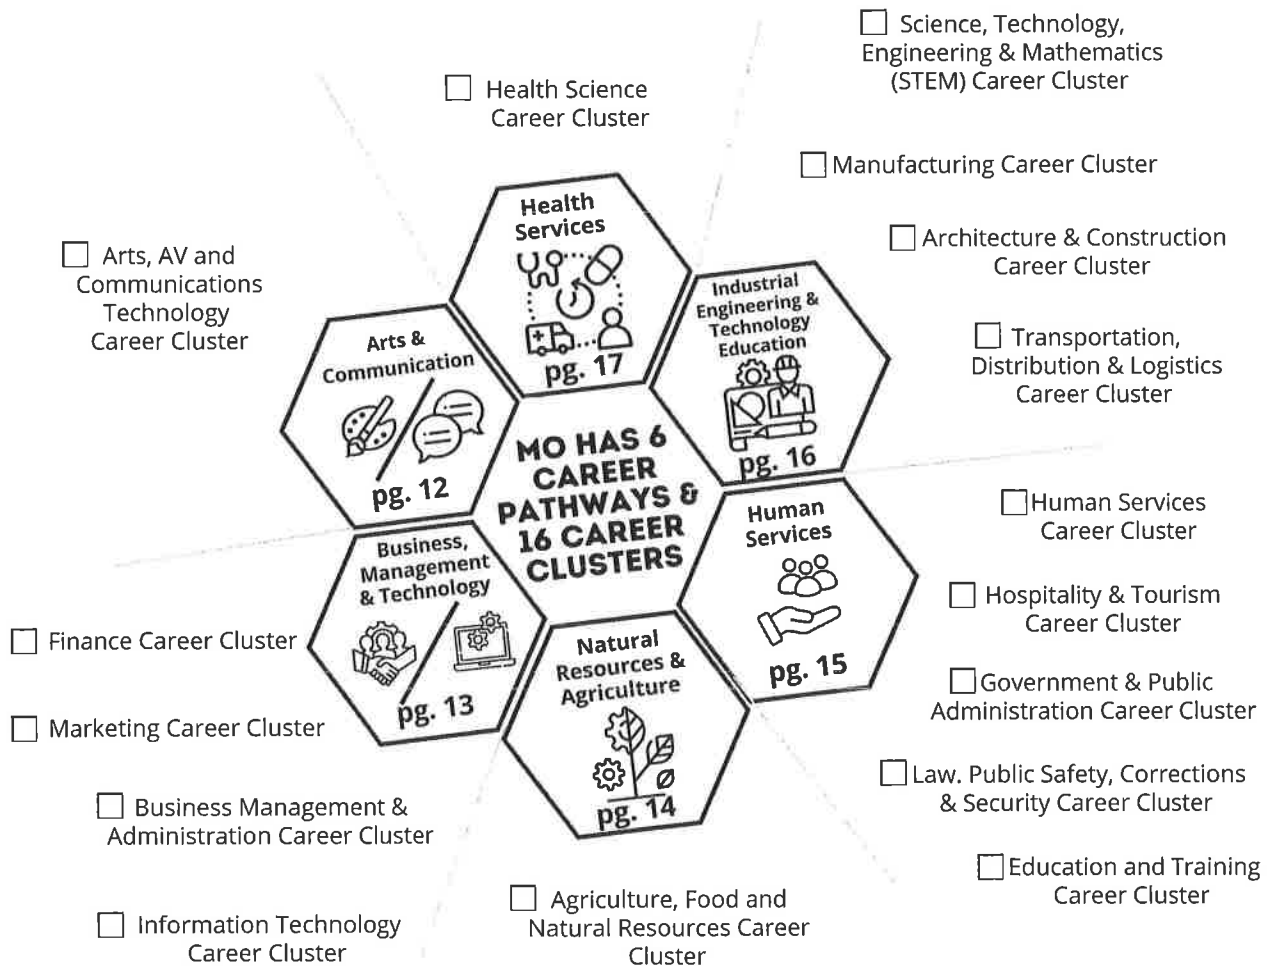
☐ Science, Technology, Engineering & Mathematics (STEM) Career Cluster

☐ Health Science Career Cluster

☐ Manufacturing Career Cluster

☐ Architecture & Construction Career Cluster

☐ Arts, AV and Communications Technology Career Cluster

☐ Transportation, Distribution & Logistics Career Cluster

Health Services
pg. 17

Industrial Engineering & Technology Education
pg. 16

Arts & Communication
pg. 12

MO HAS 6 CAREER PATHWAYS & 16 CAREER CLUSTERS

Human Services
pg. 15

Business, Management & Technology
pg. 13

Natural Resources & Agriculture
pg. 14

☐ Human Services Career Cluster

☐ Hospitality & Tourism Career Cluster

☐ Finance Career Cluster

☐ Government & Public Administration Career Cluster

☐ Marketing Career Cluster

☐ Law. Public Safety, Corrections & Security Career Cluster

☐ Business Management & Administration Career Cluster

☐ Education and Training Career Cluster

☐ Agriculture, Food and Natural Resources Career Cluster

☐ Information Technology Career Cluster